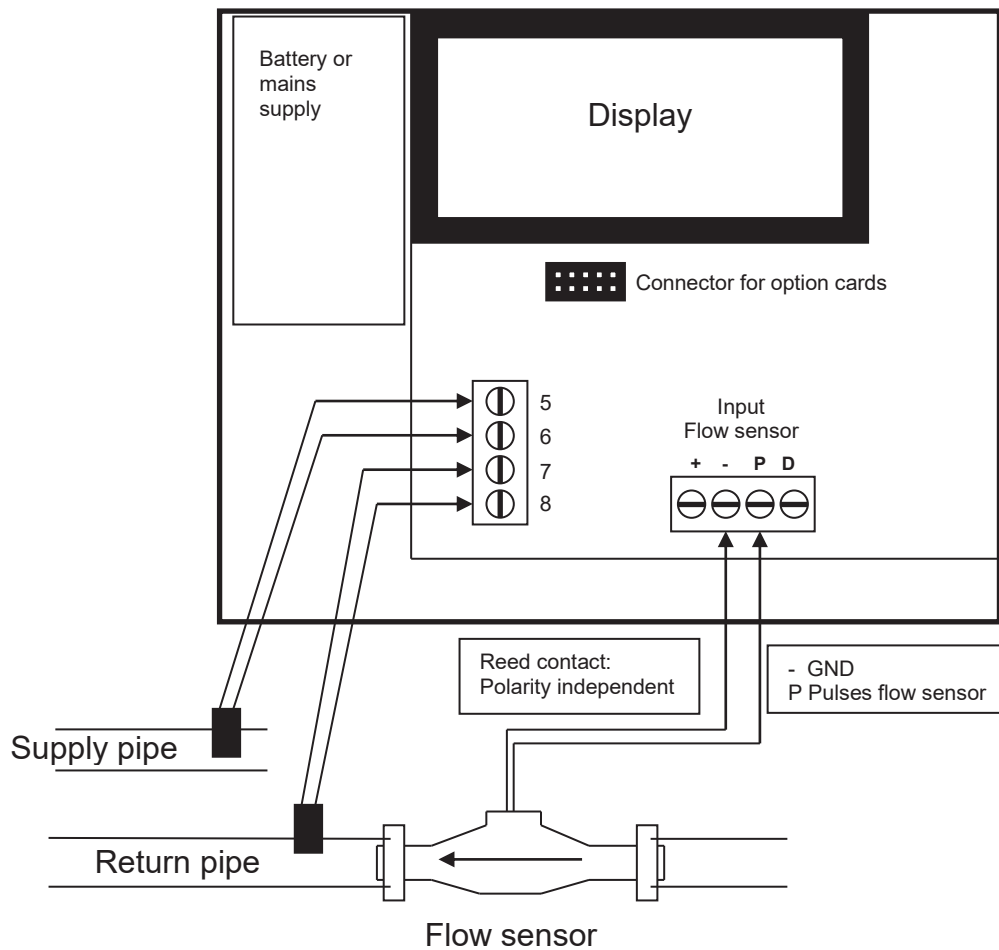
Battery or mains supply

Display

Connector for option cards

5
6
7
8

Input
Flow sensor

+ - P D

Reed contact:
Polarity independent

- GND
P Pulses flow sensor

Supply pipe

Return pipe

Flow sensor